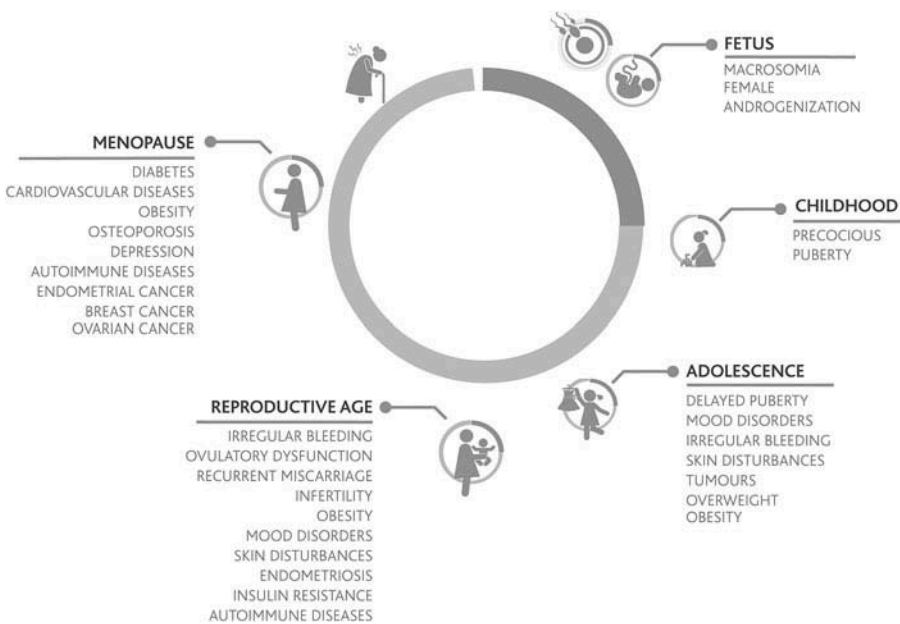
FETUS
MACROSOMIA
FEMALE
ANDROGENIZATION

CHILDHOOD
PRECOCIOUS
PUBERTY

ADOLESCENCE
DELAYED PUBERTY
MOOD DISORDERS
IRREGULAR BLEEDING
SKIN DISTURBANCES
TUMOURS
OVERWEIGHT
OBESITY

REPRODUCTIVE AGE
IRREGULAR BLEEDING
OVULATORY DYSFUNCTION
RECURRENT MISCARRIAGE
INFERTILITY
OBESITY
MOOD DISORDERS
SKIN DISTURBANCES
ENDOMETRIOSIS
INSULIN RESISTANCE
AUTOIMMUNE DISEASES

MENOPAUSE
DIABETES
CARDIOVASCULAR DISEASES
OBESITY
OSTEOPOROSIS
DEPRESSION
AUTOIMMUNE DISEASES
ENDOMETRIAL CANCER
BREAST CANCER
OVARIAN CANCER